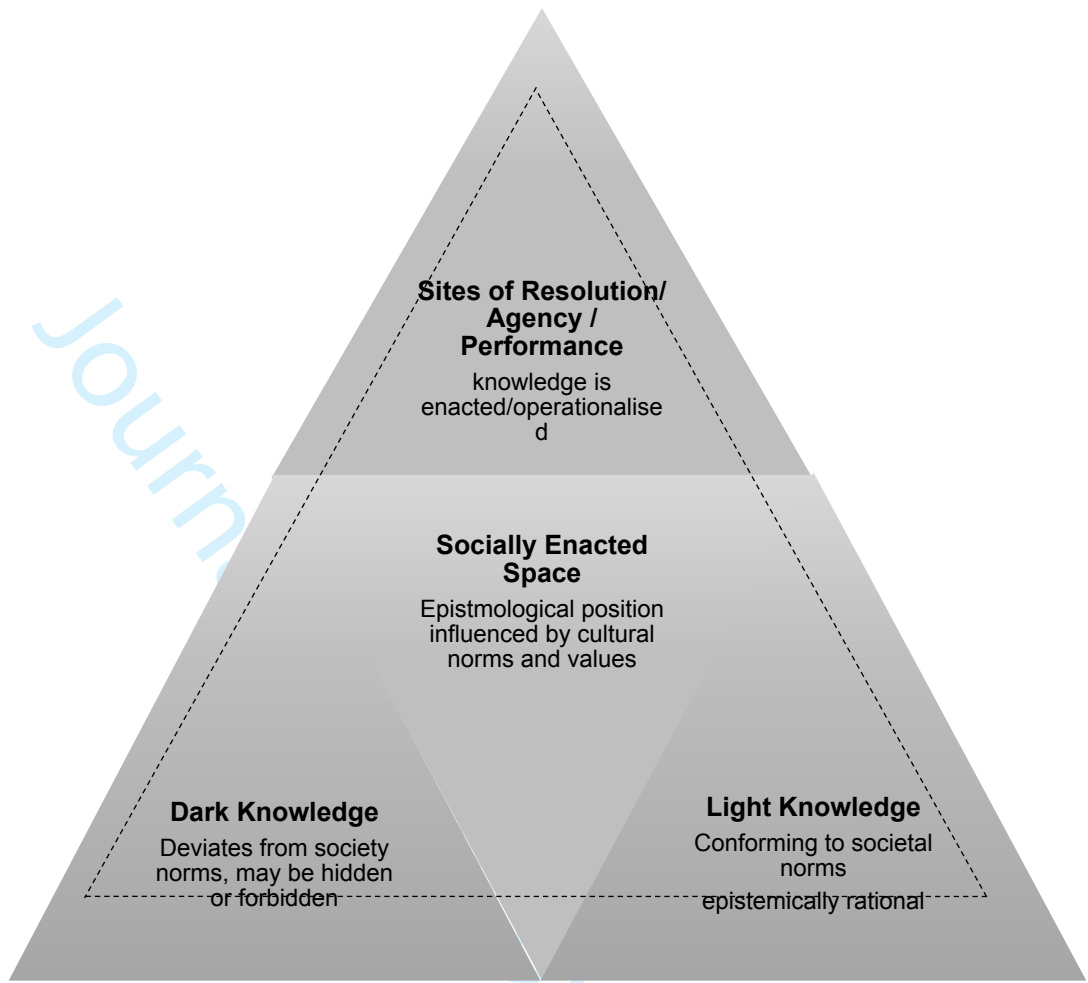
Sites of Resolution/ Agency / Performance

knowledge is enacted/operationalise d

Socially Enacted Space

Epistmological position influenced by cultural norms and values

Dark Knowledge

Deviates from society norms, may be hidden or forbidden

Light Knowledge

Conforming to societal norms

epistemically rational

Journ